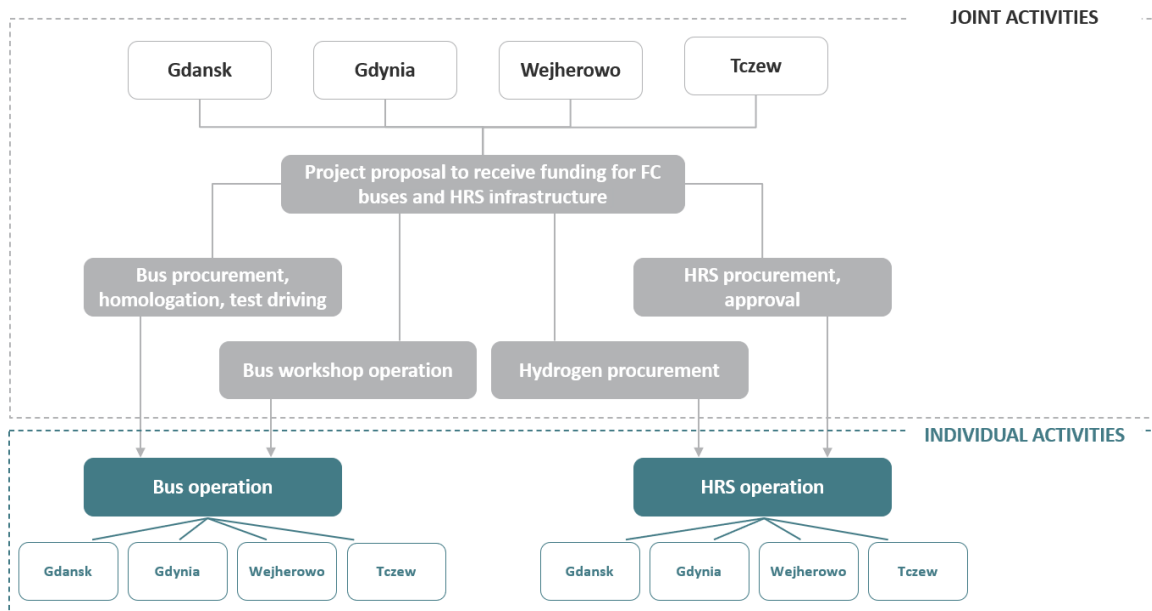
JOINT ACTIVITIES

Gdansk

Gdynia

Wejherowo

Tczew

Project proposal to receive funding for FC buses and HRS infrastructure

Bus procurement, homologation, test driving

HRS procurement, approval

Bus workshop operation

Hydrogen procurement

INDIVIDUAL ACTIVITIES

Bus operation

HRS operation

Gdansk

Gdynia

Wejherowo

Tczew

Gdansk

Gdynia

Wejherowo

Tczew